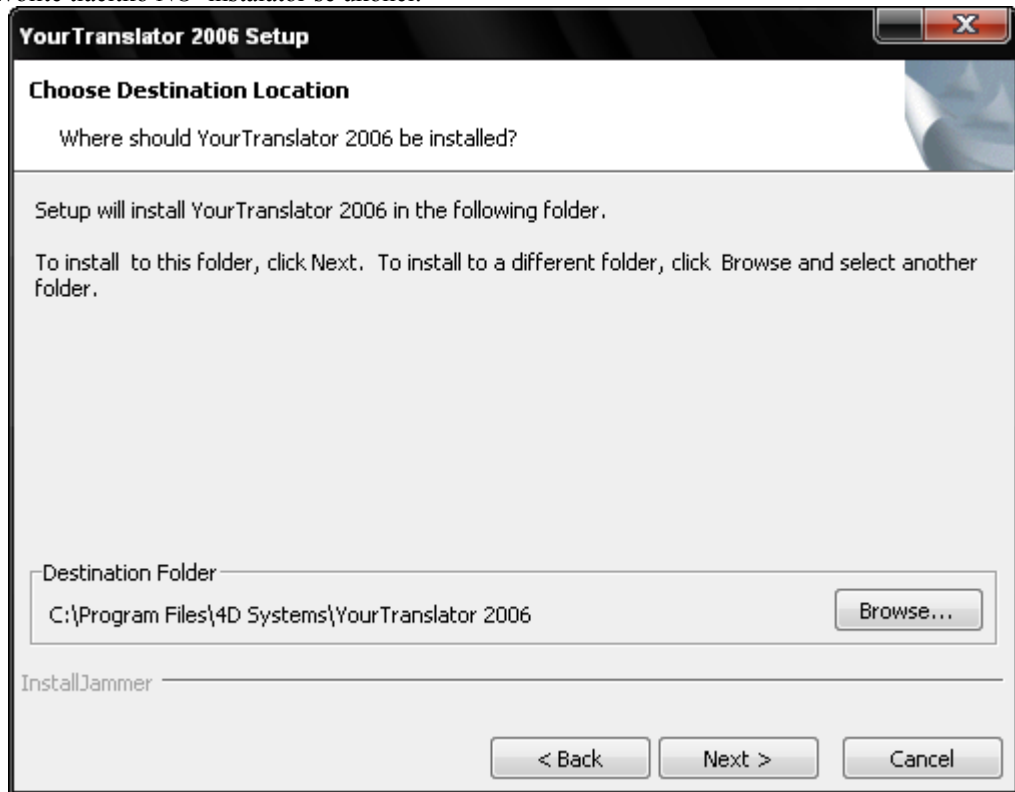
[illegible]

YourTranslator 2006 Setup

Choose Destination Location

Where should YourTranslator 2006 be installed?

Setup will install YourTranslator 2006 in the following folder.

To install to this folder, click Next. To install to a different folder, click Browse and select another folder.

Destination Folder

C:\Program Files\4D Systems\YourTranslator 2006

Browse...

InstallJammer

< Back

Next >

Cancel